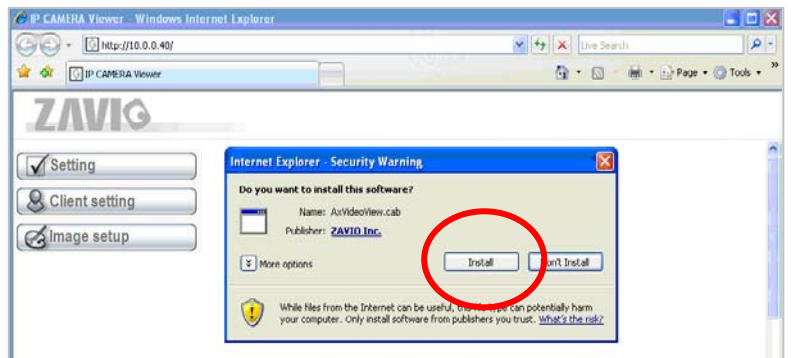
IP CAMERA Viewer - Windows Internet Explorer

http://10.0.0.40/

Live Search

IP CAMERA Viewer

Page ▾ Tools ▾

ZAVIO

Setting

Client setting

Image setup

Internet Explorer - Security Warning

Do you want to install this software?

Name: AxVideoView.cab

Publisher: ZAVIO Inc.

More options

Install

Don't Install

While files from the Internet can be useful, this file type can potentially harm your computer. Only install software from publishers you trust. What's the risk?